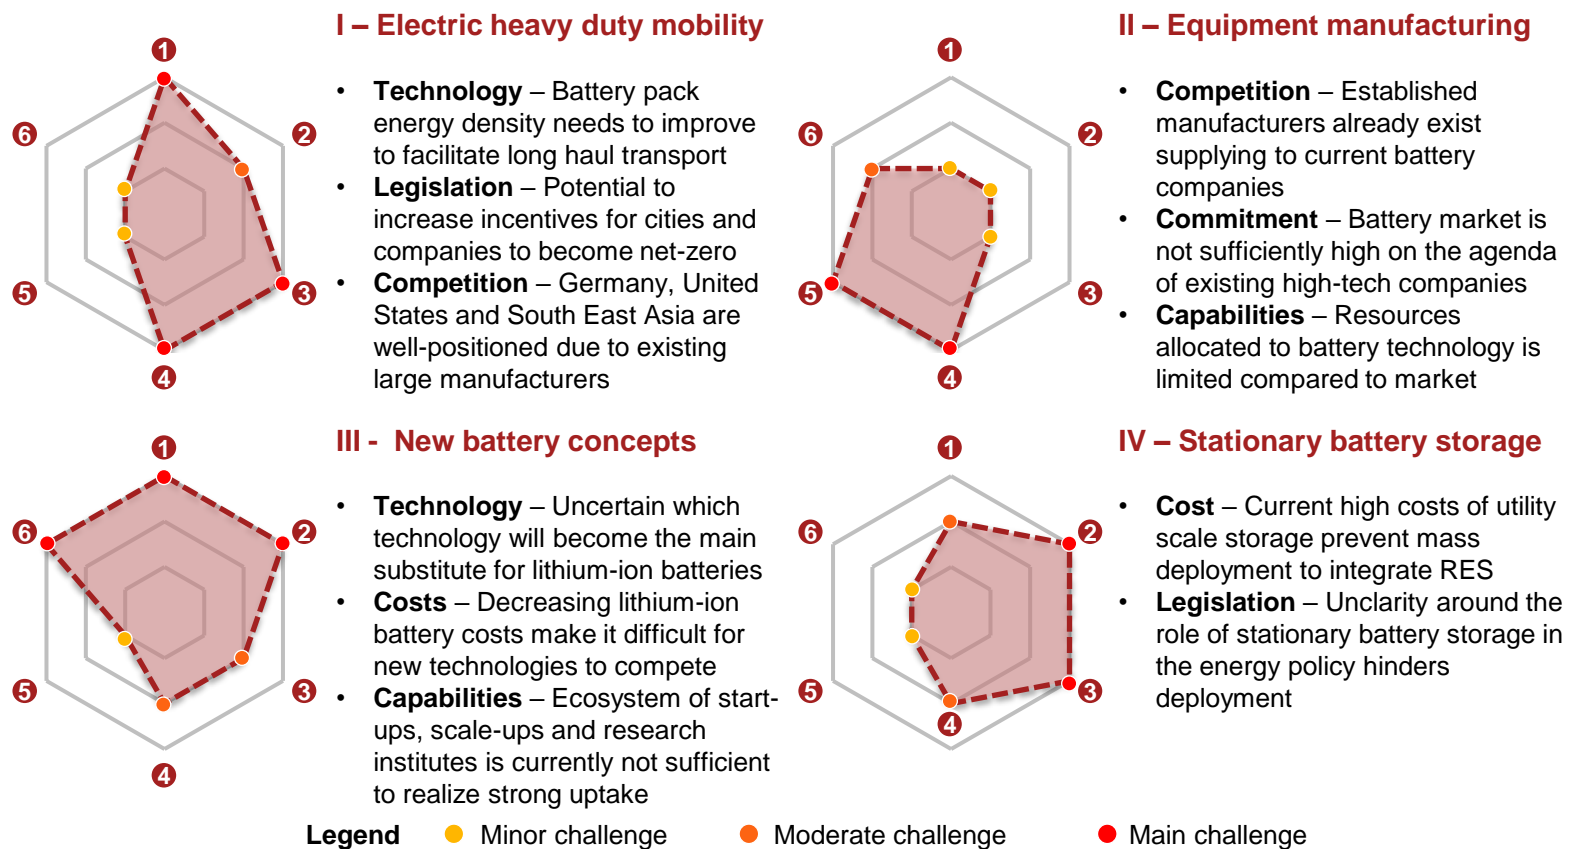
1
6
2
5
3
4

I – Electric heavy duty mobility

• **Technology** – Battery pack energy density needs to improve to facilitate long haul transport
• **Legislation** – Potential to increase incentives for cities and companies to become net-zero
• **Competition** – Germany, United States and South East Asia are well-positioned due to existing large manufacturers

1
6
2
5
3
4

II – Equipment manufacturing

• **Competition** – Established manufacturers already exist supplying to current battery companies
• **Commitment** – Battery market is not sufficiently high on the agenda of existing high-tech companies
• **Capabilities** – Resources allocated to battery technology is limited compared to market

1
6
2
5
3
4

III - New battery concepts

• **Technology** – Uncertain which technology will become the main substitute for lithium-ion batteries
• **Costs** – Decreasing lithium-ion battery costs make it difficult for new technologies to compete
• **Capabilities** – Ecosystem of start-ups, scale-ups and research institutes is currently not sufficient to realize strong uptake

1
6
2
5
3
4

IV – Stationary battery storage

• **Cost** – Current high costs of utility scale storage prevent mass deployment to integrate RES
• **Legislation** – Unclarity around the role of stationary battery storage in the energy policy hinders deployment

**Legend** Minor challenge Moderate challenge Main challenge